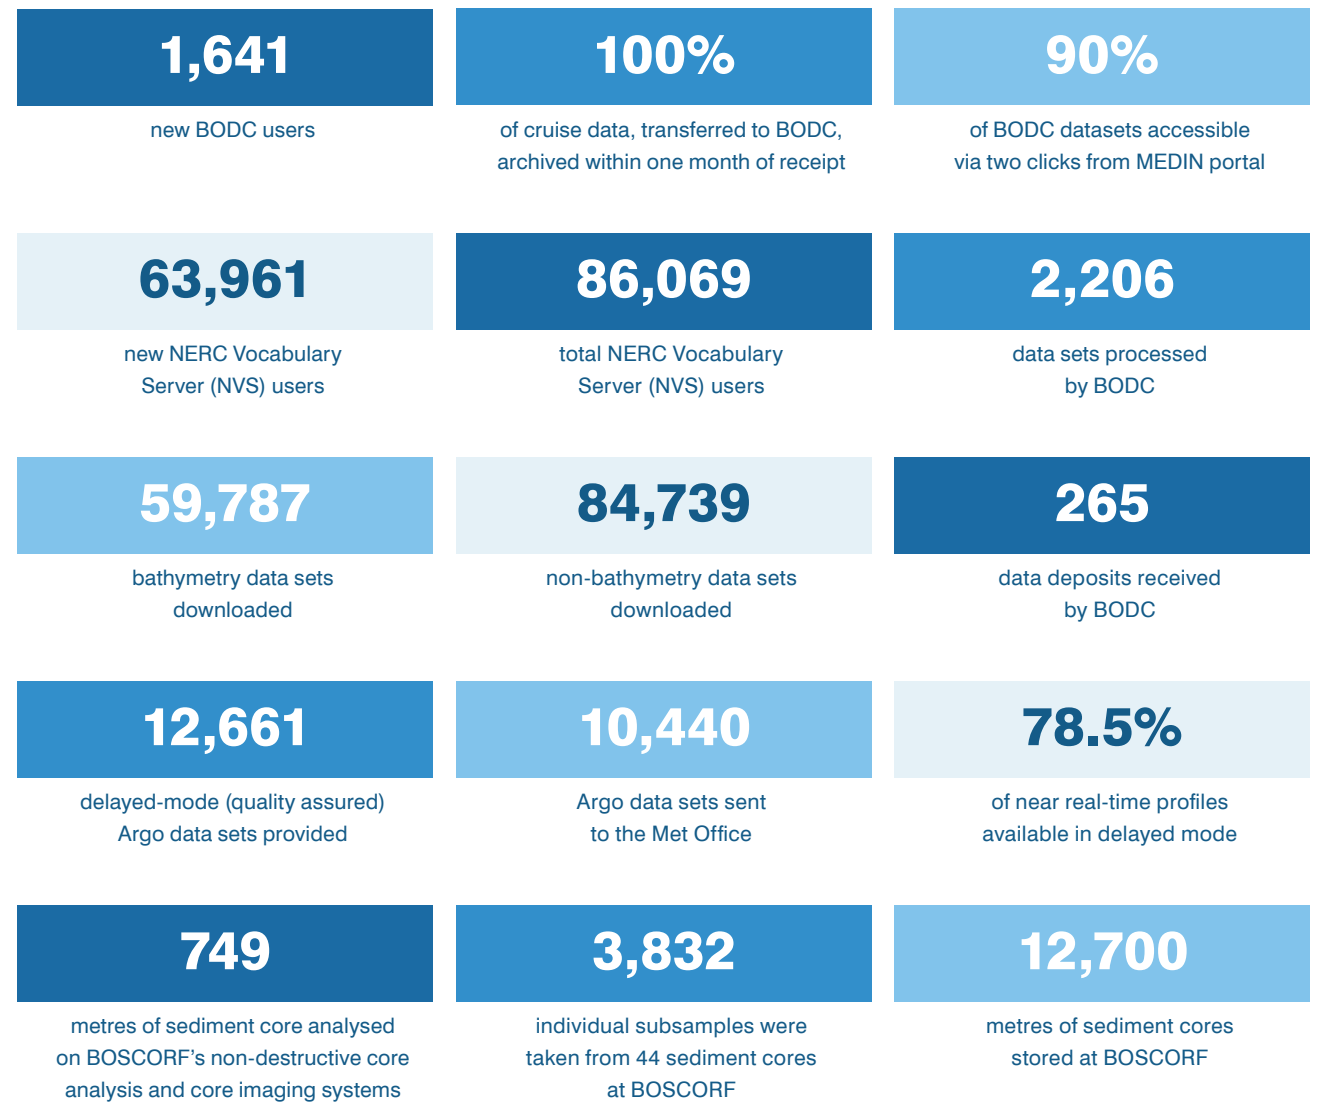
1,641

new BODC users

100%

of cruise data, transferred to BODC, archived within one month of receipt

90%

of BODC datasets accessible via two clicks from MEDIN portal

63,961

new NERC Vocabulary Server (NVS) users

86,069

total NERC Vocabulary Server (NVS) users

2,206

data sets processed by BODC

59,787

bathymetry data sets downloaded

84,739

non-bathymetry data sets downloaded

265

data deposits received by BODC

12,661

delayed-mode (quality assured) Argo data sets provided

10,440

Argo data sets sent to the Met Office

78.5%

of near real-time profiles available in delayed mode

749

metres of sediment core analysed on BOSCORF's non-destructive core analysis and core imaging systems

3,832

individual subsamples were taken from 44 sediment cores at BOSCORF

12,700

metres of sediment cores stored at BOSCORF